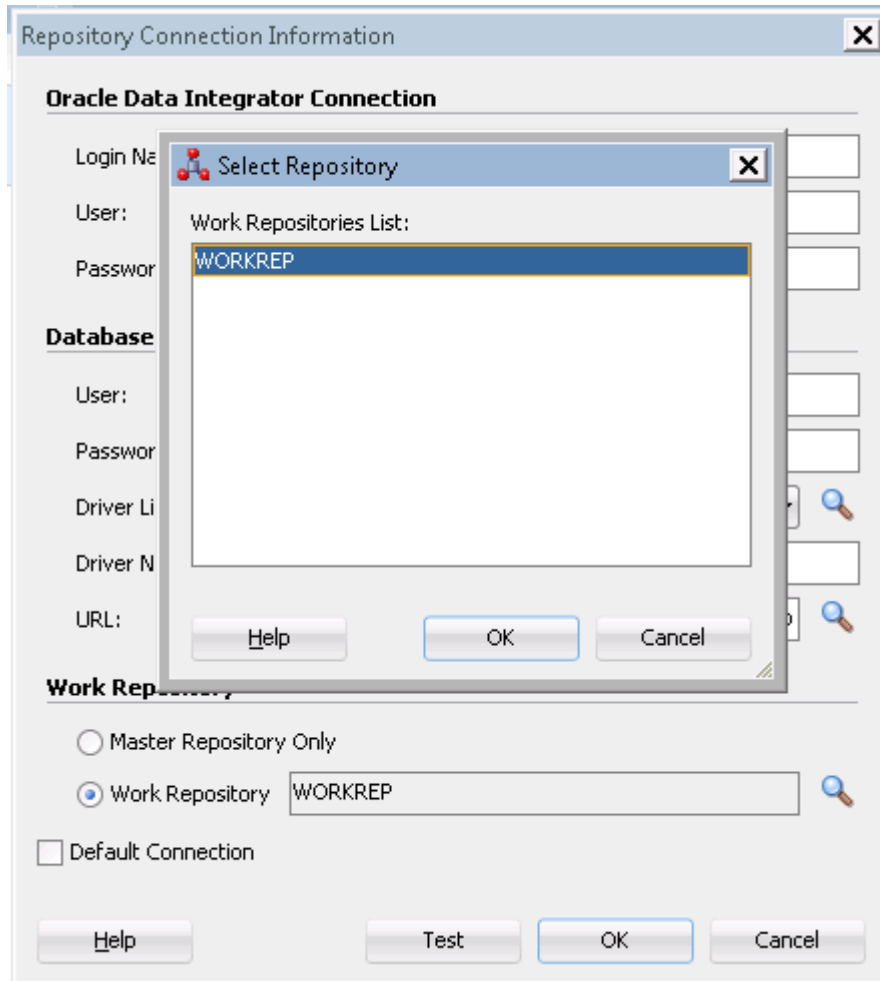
Repository Connection Information

Oracle Data Integrator Connection

Login Na

User:

Passwor

Database

User:

Passwor

Driver Li

Driver N

URL:

Select Repository

Work Repositories List:

WORKREP

Help

OK

Cancel

Work Repository

Master Repository Only

Work Repository WORKREP

Default Connection

Help

Test

OK

Cancel